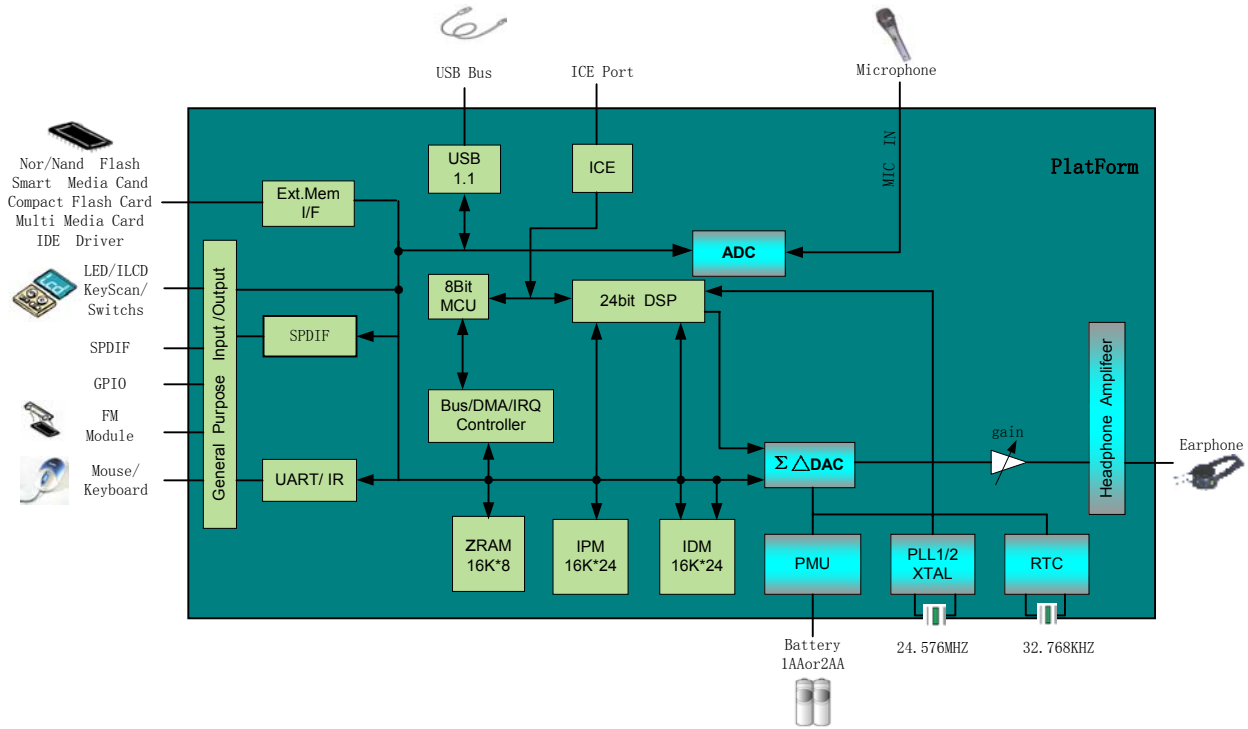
USB Bus

ICE Port

Microphone

Nor/Nand Flash
Smart Media Cand
Compact Flash Card
Multi Media Card
IDE Driver

LED/ILCD
KeyScan/
Switchs

SPDIF

GPIO

FM
Module

Mouse/
Keyboard

PlatForm

USB
1.1

ICE

MIC IN

Ext.Mem
I/F

ADC

General Purpose Input/Output

8Bit
MCU

24bit DSP

SPDIF

Bus/DMA/IRQ
Controller

Headphone Amplifeer

gain

Earphone

UART/ IR

Σ△DAC

ZRAM
16K*8

IPM
16K*24

IDM
16K*24

PMU

PLL1/2
XTAL

RTC

Battery
1AAor2AA

24.576MHZ

32.768KHZ